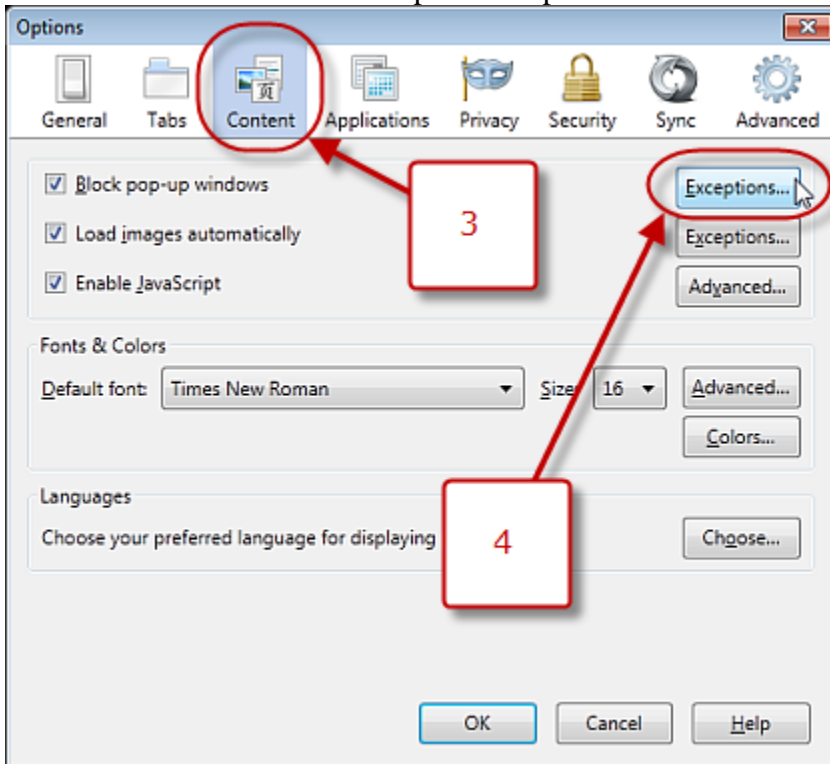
Options

General
Tabs
Content
Applications
Privacy
Security
Sync
Advanced

Block pop-up windows
Exceptions...
Load images automatically
Exceptions...
Enable JavaScript
Advanced...

3

Fonts & Colors
Default font: Times New Roman
Size: 16
Advanced...
Colors...

Languages
Choose your preferred language for displaying
Choose...

4

OK
Cancel
Help